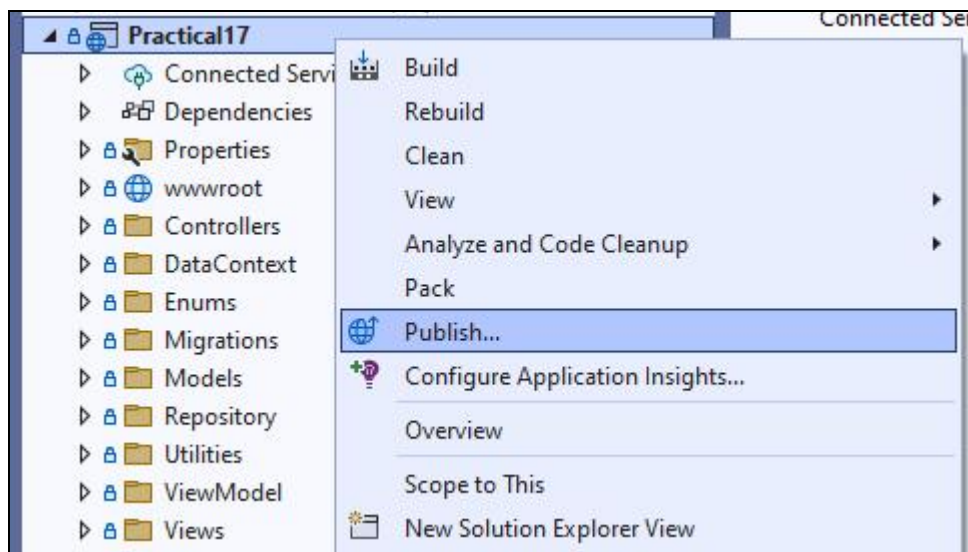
Practical17
Connected Servi
Dependencies
Properties
wwwroot
Controllers
DataContext
Enums
Migrations
Models
Repository
Utilities
ViewModel
Views

Connected Se

Build
Rebuild
Clean
View
Analyze and Code Cleanup
Pack
Publish...
Configure Application Insights...
Overview
Scope to This
New Solution Explorer View